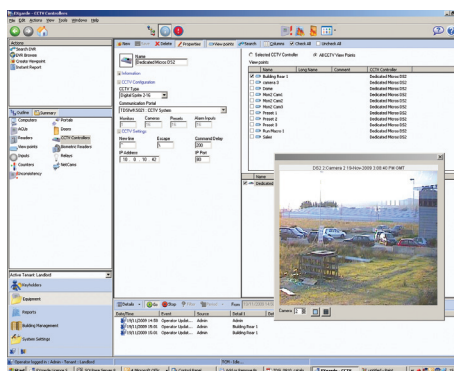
Ellipsede - CCTV Controllers

File Edit Actions View Tools Windows Help

Actions
Search DVR
DVR Browse
Create Viewpoint
Instant Report

New Save Delete Properties View points Search Columns Check All Uncheck All

Name
Dedicated Micros DS2

Information
CCTV Configuration
CCTV Type
Digital Sprite 2-16

Communication Portal
TCP/IP COMS : CCTV System

Monitors | Cameras | Presets | Alarm Inputs
16 | 16 | 16 | 16

CCTV Settings
Nav. Key | Escape | Command Delay
| | 200
IP address | IP Port
10 . 0 . 10 . 42 | 80

Selected CCTV Controller   All CCTV View Points
View points

| Name | Long Name | Comment | CCTV Controller |
|---|---|---|---|
| Building Rear 1 | | | Dedicated Micros DS2 |
| camera 3 | | | Dedicated Micros DS2 |
| Dome | | | Dedicated Micros DS2 |
| Mon2 Cam1 | | | Dedicated Micros DS2 |
| Mon2 Cam2 | | | Dedicated Micros DS2 |
| Mon2 Cam3 | | | Dedicated Micros DS2 |
| Preset 1 | | | Dedicated Micros DS2 |
| Preset 2 | | | Dedicated Micros DS2 |
| Preset 3 | | | Dedicated Micros DS2 |
| Run Macro 1 | | | Dedicated Micros DS2 |
| Salon | | | Dedicated Micros DS2 |

Name
Dedicated

DS2 2:Camera 2 19-Nov-2009 3:08:40 PM GMT

Camera 2

Outline Summary
Computers
ACUs
Readers
CCTV Controllers
View points
Inputs
Counters
Concentrators
Portals
Doors
Biometric Readers
Relays
NetCams

Active Tenant: Landlord

Keyholders
Equipment
Reports
Building Management
System Settings

Details Go Stop Filter Reset From 19/11/2009 14:0

| Date/Time | Event | Source | Detail 1 |
|---|---|---|---|
| 19/11/2009 14:08 | Operator Updat... | Admin | Building Rear 1 |
| 19/11/2009 14:08 | Operator Updat... | Admin | Building Rear 1 |
| 19/11/2009 14:05 | Operator Updat... | Admin | Building Rear 1 |

Operator logged in : Admin : Tenant : Landlord

POW : Idle

Start | Ellipsede License 5 | SQL Server Service | Microsoft Office | Control Panel | Add or Remove Pr | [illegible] | Ellipsede - CCTV | untitled - Paint